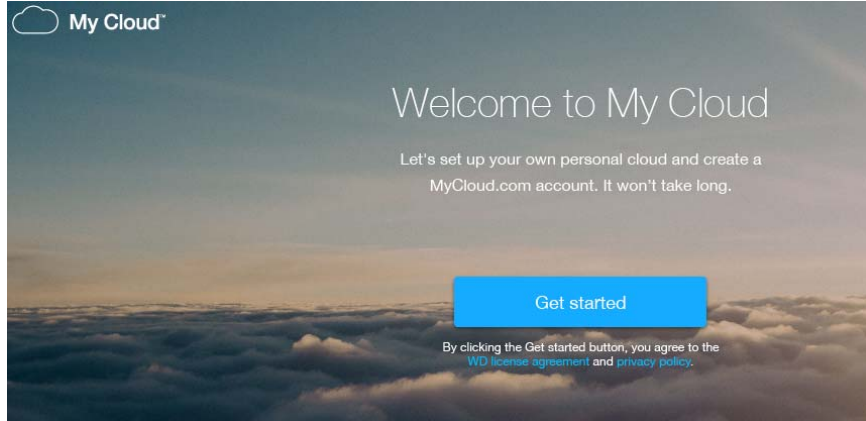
My Cloud™

Welcome to My Cloud

Let's set up your own personal cloud and create a MyCloud.com account. It won't take long.

Get started

By clicking the Get started button, you agree to the WD license agreement and privacy policy.